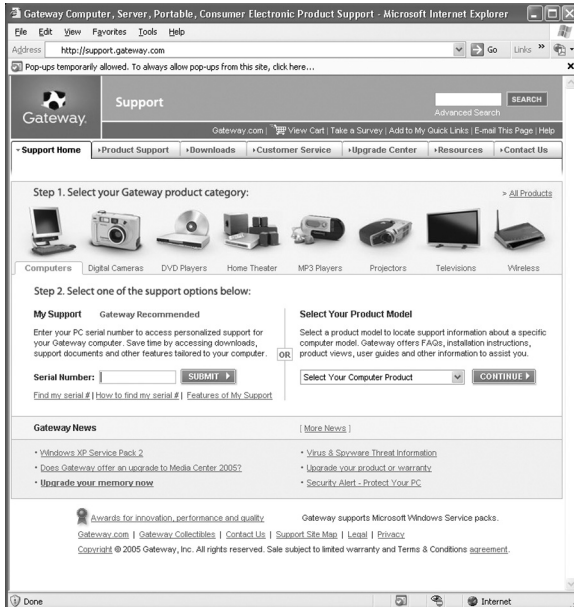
Gateway Computer, Server, Portable, Consumer Electronic Product Support - Microsoft Internet Explorer

File Edit View Favorites Tools Help

Address http://support.gateway.com Go Links »

Pop-ups temporarily allowed. To always allow pop-ups from this site, click here...

Gateway.

Support

SEARCH

Advanced Search

Gateway.com | View Cart | Take a Survey | Add to My Quick Links | E-mail This Page | Help

Support Home | Product Support | Downloads | Customer Service | Upgrade Center | Resources | Contact Us

Step 1. Select your Gateway product category:

> All Products

Computers Digital Cameras DVD Players Home Theater MP3 Players Projectors Televisions Wireless

Step 2. Select one of the support options below:

My Support Gateway Recommended

Enter your PC serial number to access personalized support for your Gateway computer. Save time by accessing downloads, support documents and other features tailored to your computer.

Serial Number: SUBMIT

Find my serial # | How to find my serial # | Features of My Support

OR

Select Your Product Model

Select a product model to locate support information about a specific computer model. Gateway offers FAQs, installation instructions, product views, user guides and other information to assist you.

Select Your Computer Product CONTINUE

Gateway News

[ More News ]

• Windows XP Service Pack 2
• Does Gateway offer an upgrade to Media Center 2005?
• Upgrade your memory now

• Virus & Spyware Threat Information
• Upgrade your product or warranty
• Security Alert - Protect Your PC

Awards for innovation, performance and quality

Gateway supports Microsoft Windows Service packs.

Gateway.com | Gateway Collectibles | Contact Us | Support Site Map | Legal | Privacy

Copyright © 2005 Gateway, Inc. All rights reserved. Sale subject to limited warranty and Terms & Conditions agreement.

Done

Internet